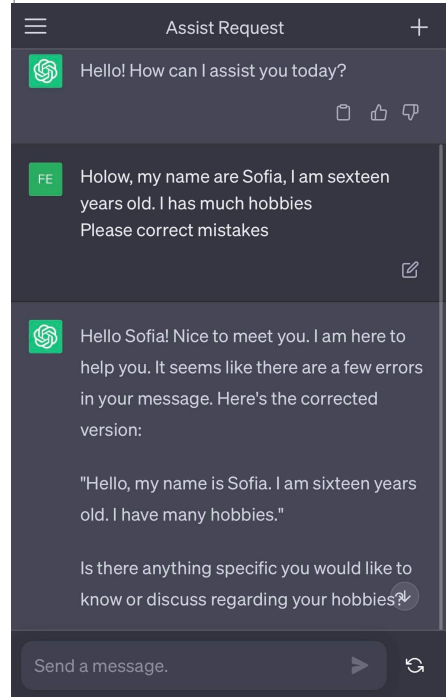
Assist Request

Hello! How can I assist you today?

FE

Holow, my name are Sofia, I am sexteen years old. I has much hobbies
Please correct mistakes

Hello Sofia! Nice to meet you. I am here to help you. It seems like there are a few errors in your message. Here's the corrected version:

"Hello, my name is Sofia. I am sixteen years old. I have many hobbies."

Is there anything specific you would like to know or discuss regarding your hobbies?

Send a message.